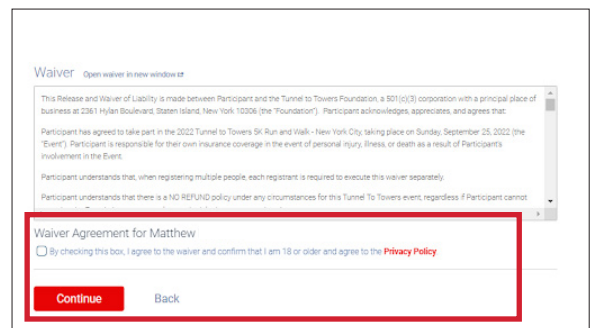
Waiver Open waiver in new window

This Release and Waiver of Liability is made between Participant and the Tunnel to Towers Foundation, a 501(c)(3) corporation with a principal place of business at 2361 Hylan Boulevard, Staten Island, New York 10306 (the "Foundation"). Participant acknowledges, appreciates, and agrees that:

Participant has agreed to take part in the 2022 Tunnel to Towers 5K Run and Walk - New York City, taking place on Sunday, September 25, 2022 (the "Event"). Participant is responsible for their own insurance coverage in the event of personal injury, illness, or death as a result of Participant's involvement in the Event.

Participant understands that, when registering multiple people, each registrant is required to execute this waiver separately.

Participant understands that there is a NO REFUND policy under any circumstances for this Tunnel To Towers event, regardless if Participant cannot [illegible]

Waiver Agreement for Matthew

By checking this box, I agree to the waiver and confirm that I am 18 or older and agree to the Privacy Policy.

Continue

Back